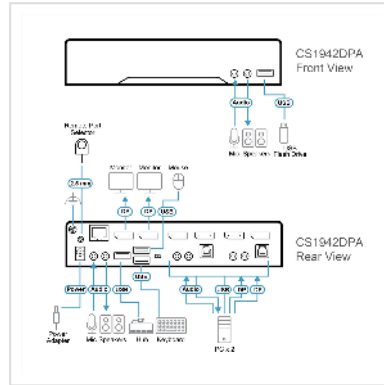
CS1942DPA
Front View

Audio
USB
Mic Speakers
USB Flash Drive

Remote Port Selector
2.5 mm
Monitor
Monitor
Mouse
DP
DP
USB

CS1942DPA
Rear View

Power
Audio
USB
USB
Audio
USB
DP
DP
Power Adapter
Mic Speakers
Hub
Keyboard
PC x 2